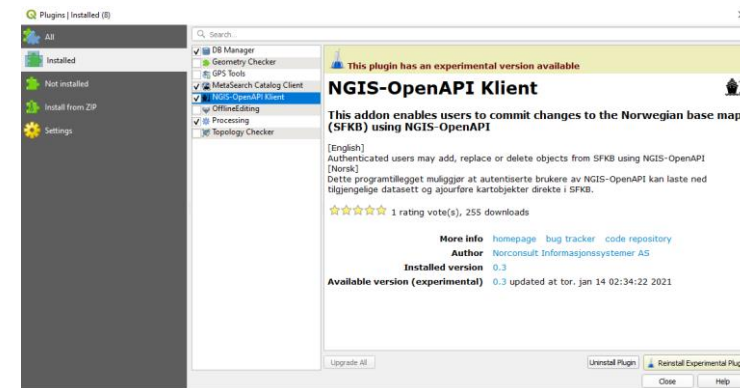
Plugins | Installed (8)

All
Installed
Not installed
Install from ZIP
Settings

Search...

DB Manager
Geometry Checker
GPS Tools
MetaSearch Catalog Client
NGIS-OpenAPI Klient
OfflineEditing
Processing
Topology Checker

This plugin has an experimental version available

NGIS-OpenAPI Klient

This addon enables users to commit changes to the Norwegian base map (SFKB) using NGIS-OpenAPI

[English]
Authenticated users may add, replace or delete objects from SFKB using NGIS-OpenAPI
[Norsk]
Dette programtillegget muliggjør at autentiserte brukere av NGIS-OpenAPI kan laste ned tilgjengelige datasett og ajourføre kartobjekter direkte i SFKB.

1 rating vote(s), 255 downloads

More info homepage bug tracker code repository
Author Norconsult Informasjonssystemer AS
Installed version 0.3
Available version (experimental) 0.3 updated at tor. jan 14 02:34:22 2021

Upgrade All

Uninstall Plugin
Reinstall Experimental Plug

Close
Help